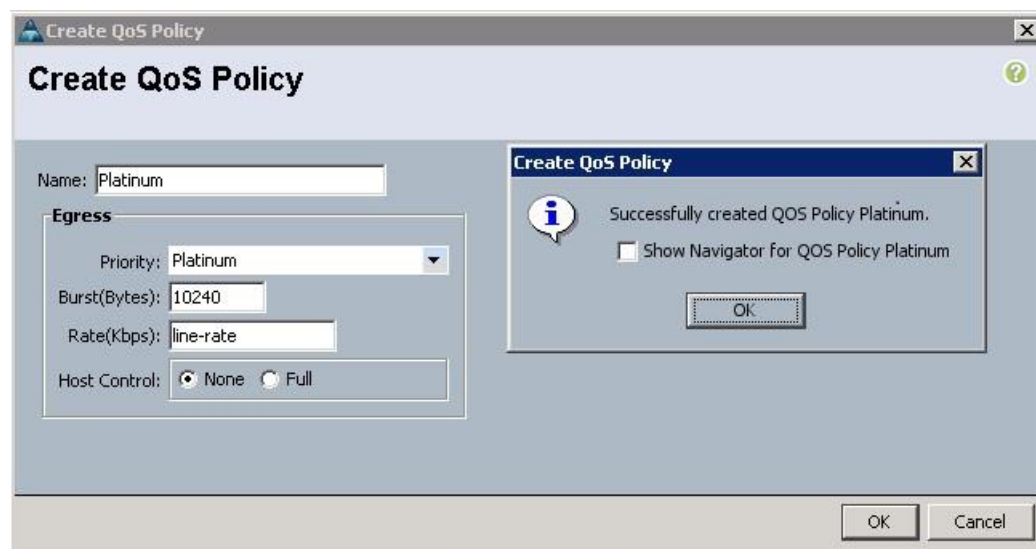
Create QoS Policy

Create QoS Policy

Name: Platinum

Egress

Priority: Platinum

Burst(Bytes): 10240

Rate(Kbps): line-rate

Host Control: None Full

Create QoS Policy

Successfully created QOS Policy Platinum.

Show Navigator for QOS Policy Platinum

OK

OK Cancel